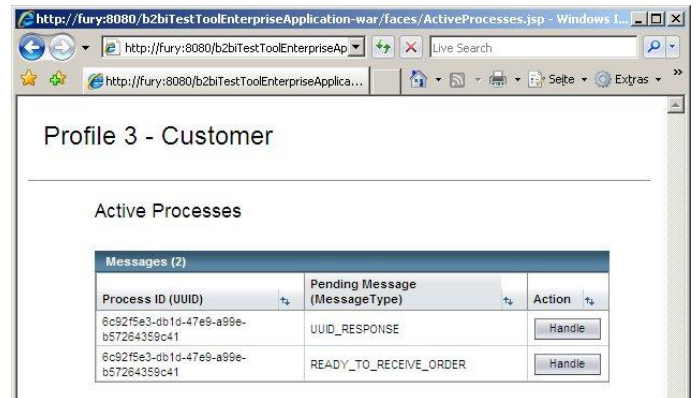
http://fury:8080/b2biTestToolEnterpriseApplication-war/faces/ActiveProcesses.jsp - Windows I...

http://fury:8080/b2biTestToolEnterpriseAp

Live Search

http://fury:8080/b2biTestToolEnterpriseApplica...

Seite Extras

Profile 3 - Customer

Active Processes

Messages (2)

| Process ID (UUID) | Pending Message (MessageType) | Action |
|---|---|---|
| 6c92f5e3-db1d-47e9-a99e-b57264359c41 | UUID_RESPONSE | Handle |
| 6c92f5e3-db1d-47e9-a99e-b57264359c41 | READY_TO_RECEIVE_ORDER | Handle |